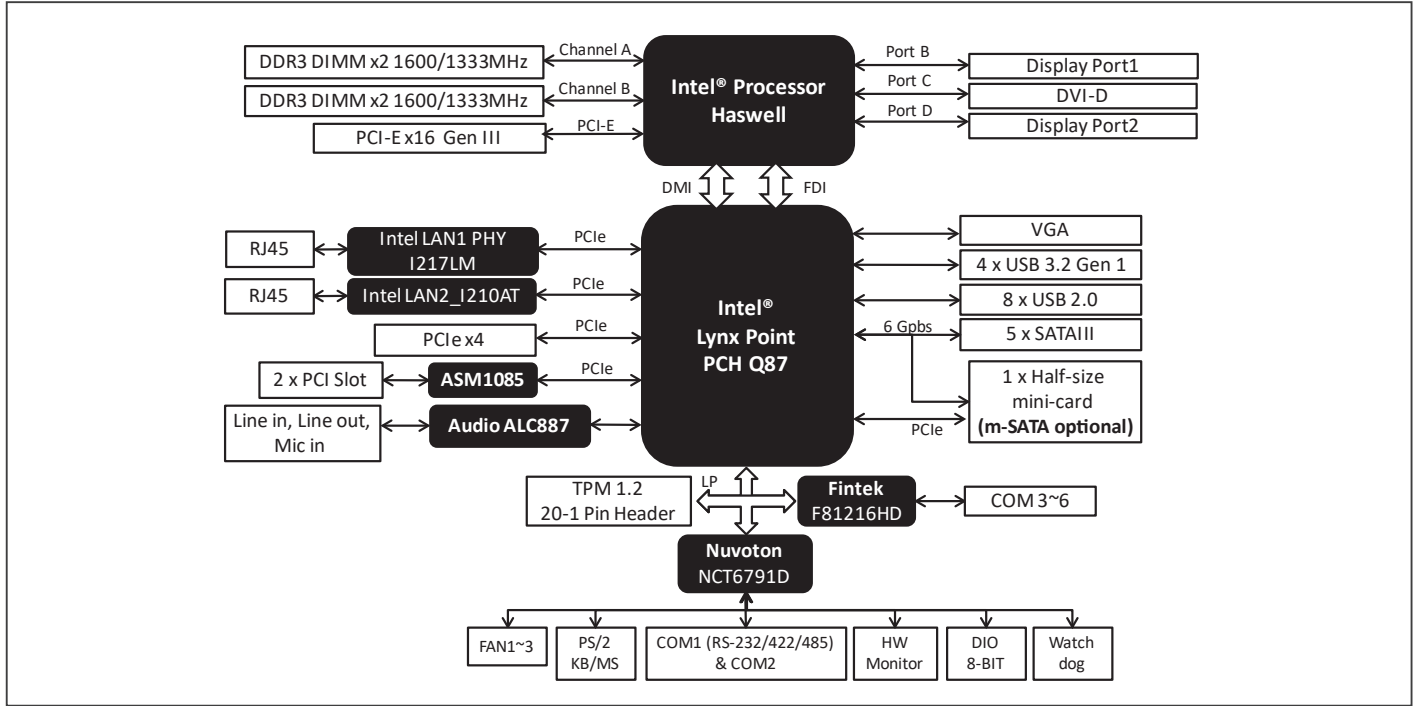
DDR3 DIMM x2 1600/1333MHz
Channel A
DDR3 DIMM x2 1600/1333MHz
Channel B
PCI-E x16 Gen III
PCI-E

Intel® Processor Haswell

Port B
Display Port1
Port C
DVI-D
Port D
Display Port2

DMI
FDI

RJ45
Intel LAN1 PHY I217LM
PCIe
RJ45
Intel LAN2_I210AT
PCIe
PCIe x4
PCIe
2 x PCI Slot
ASM1085
PCIe
Line in, Line out, Mic in
Audio ALC887

Intel® Lynx Point PCH Q87

VGA
4 x USB 3.2 Gen 1
8 x USB 2.0
6 Gpbs
5 x SATAIII
1 x Half-size mini-card
(m-SATA optional)
PCIe

TPM 1.2
20-1 Pin Header
LP
Fintek
F81216HD
COM 3~6

Nuvoton
NCT6791D

FAN1~3
PS/2 KB/MS
COM1 (RS-232/422/485) & COM2
HW Monitor
DIO 8-BIT
Watch dog